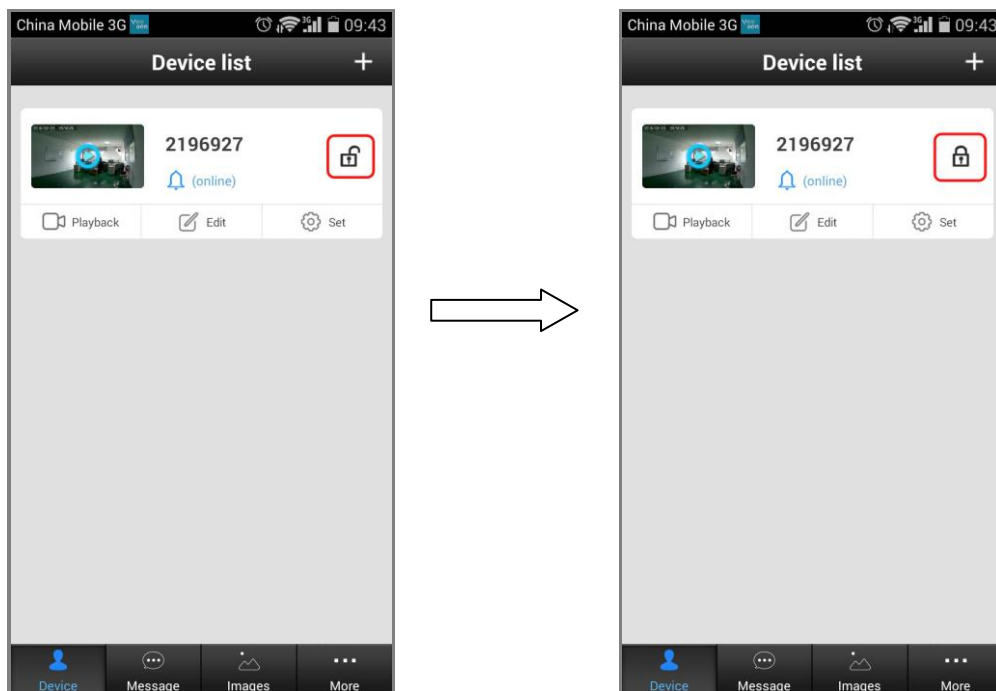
China Mobile 3G 09:43

Device list +

2196927
(online)

Playback Edit Set

Device Message Images More

China Mobile 3G 09:43

Device list +

2196927
(online)

Playback Edit Set

Device Message Images More